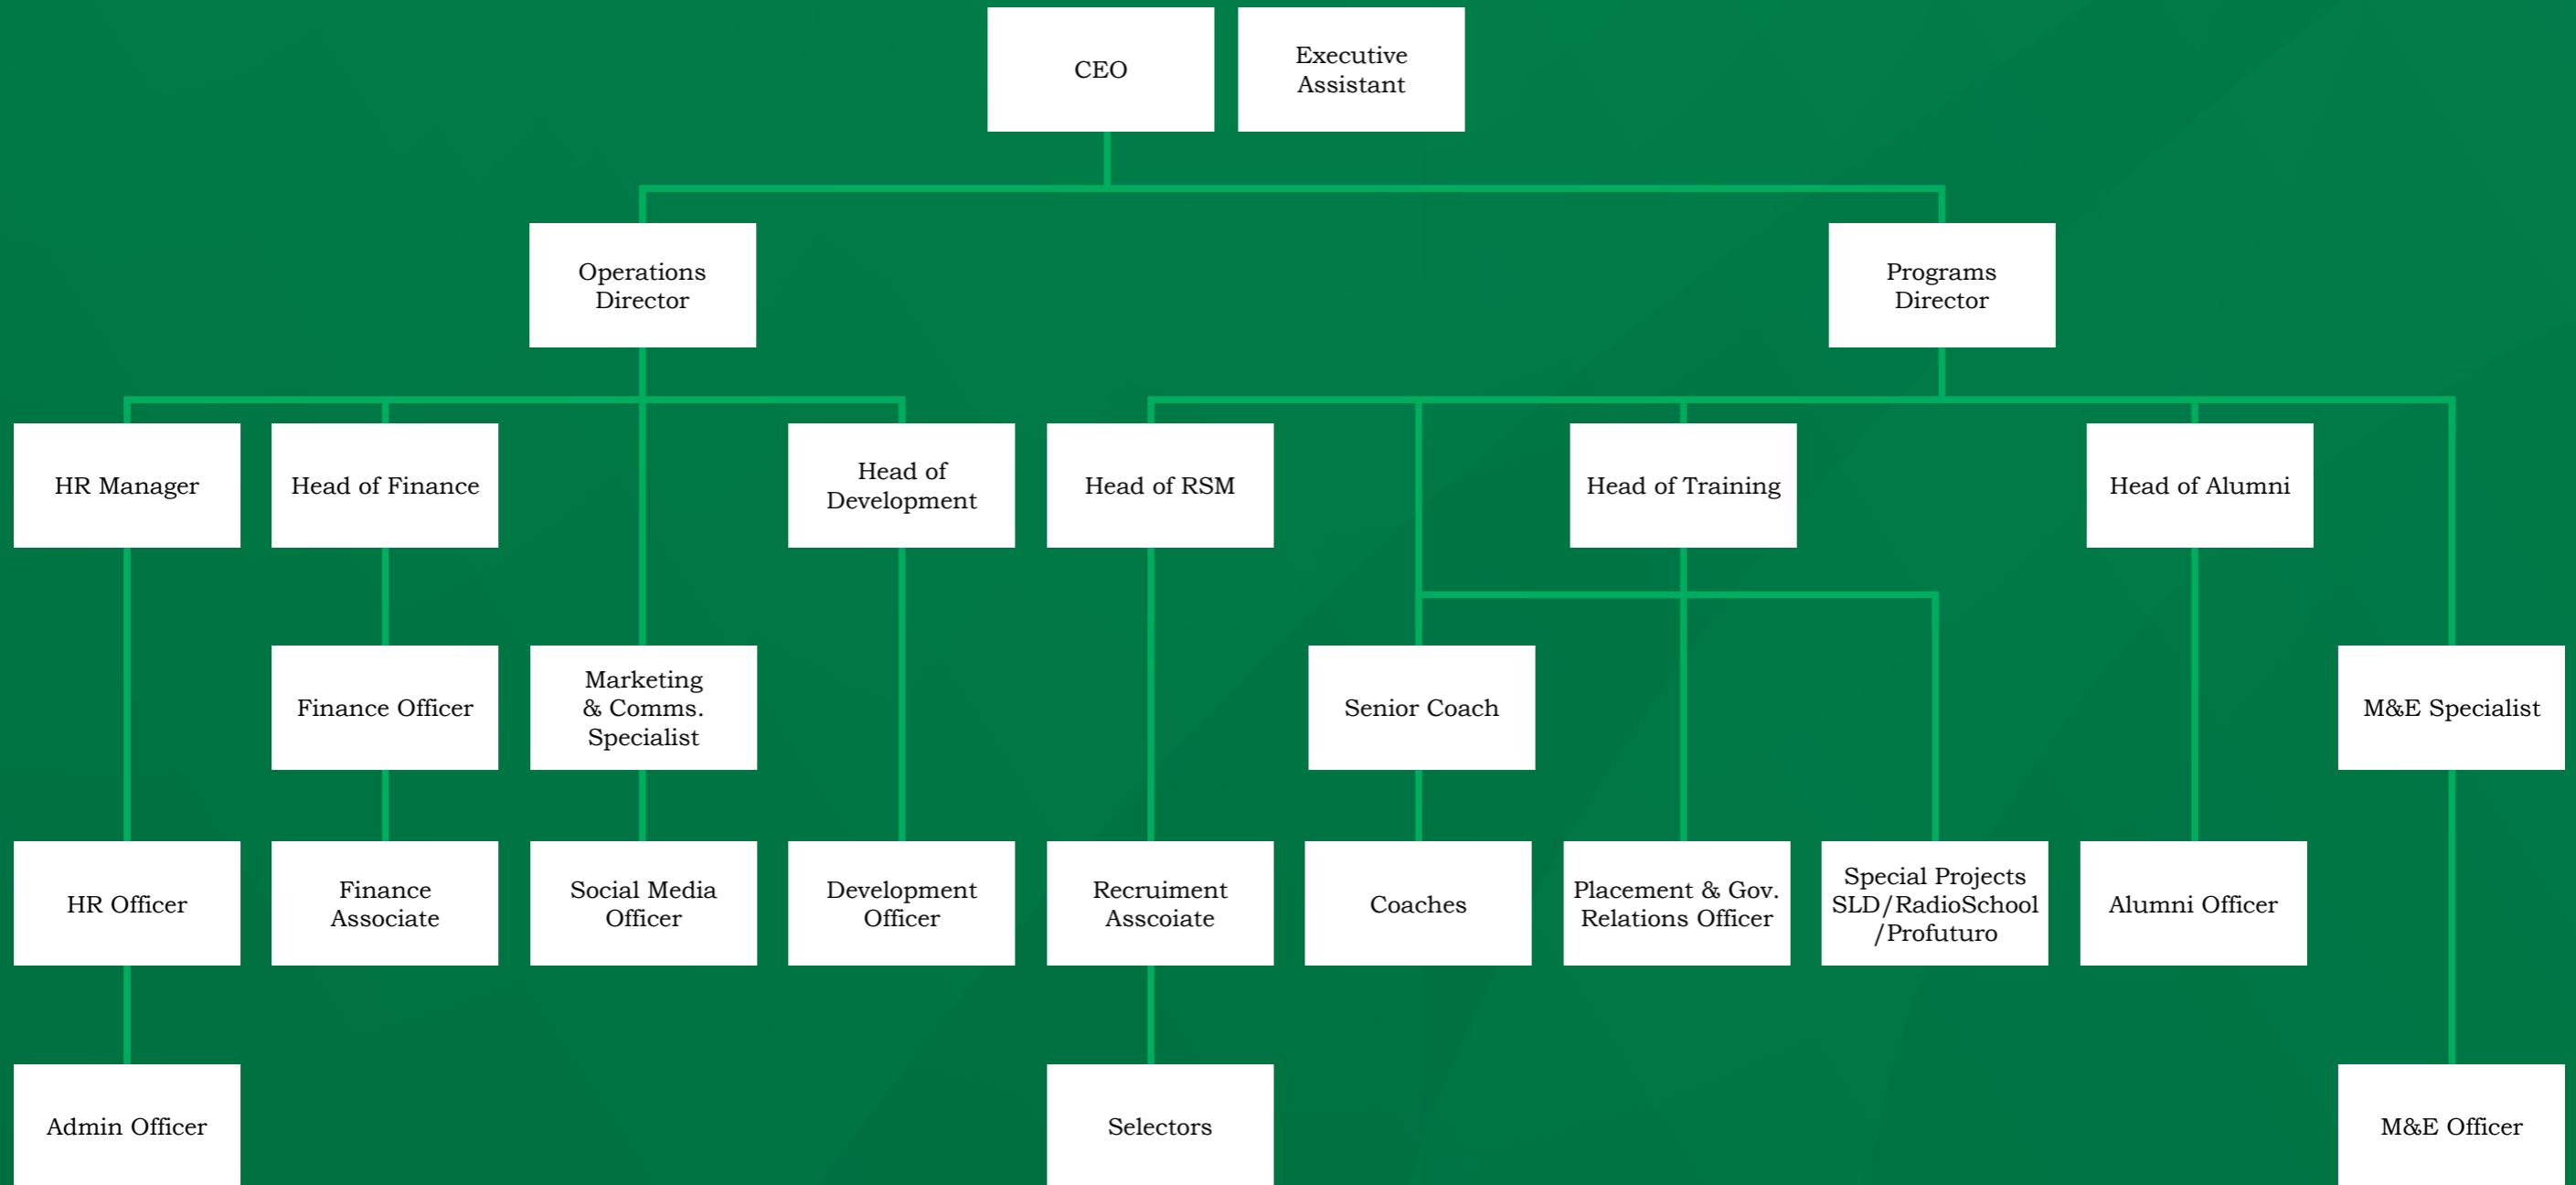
CEO

Executive Assistant

Operations Director

Programs Director

HR Manager

Head of Finance

Head of Development

Head of RSM

Head of Training

Head of Alumni

Finance Officer

Marketing & Comms. Specialist

Senior Coach

M&E Specialist

HR Officer

Finance Associate

Social Media Officer

Development Officer

Recruiment Asscoiate

Coaches

Placement & Gov. Relations Officer

Special Projects SLD/RadioSchool /Profuturo

Alumni Officer

Admin Officer

Selectors

M&E Officer